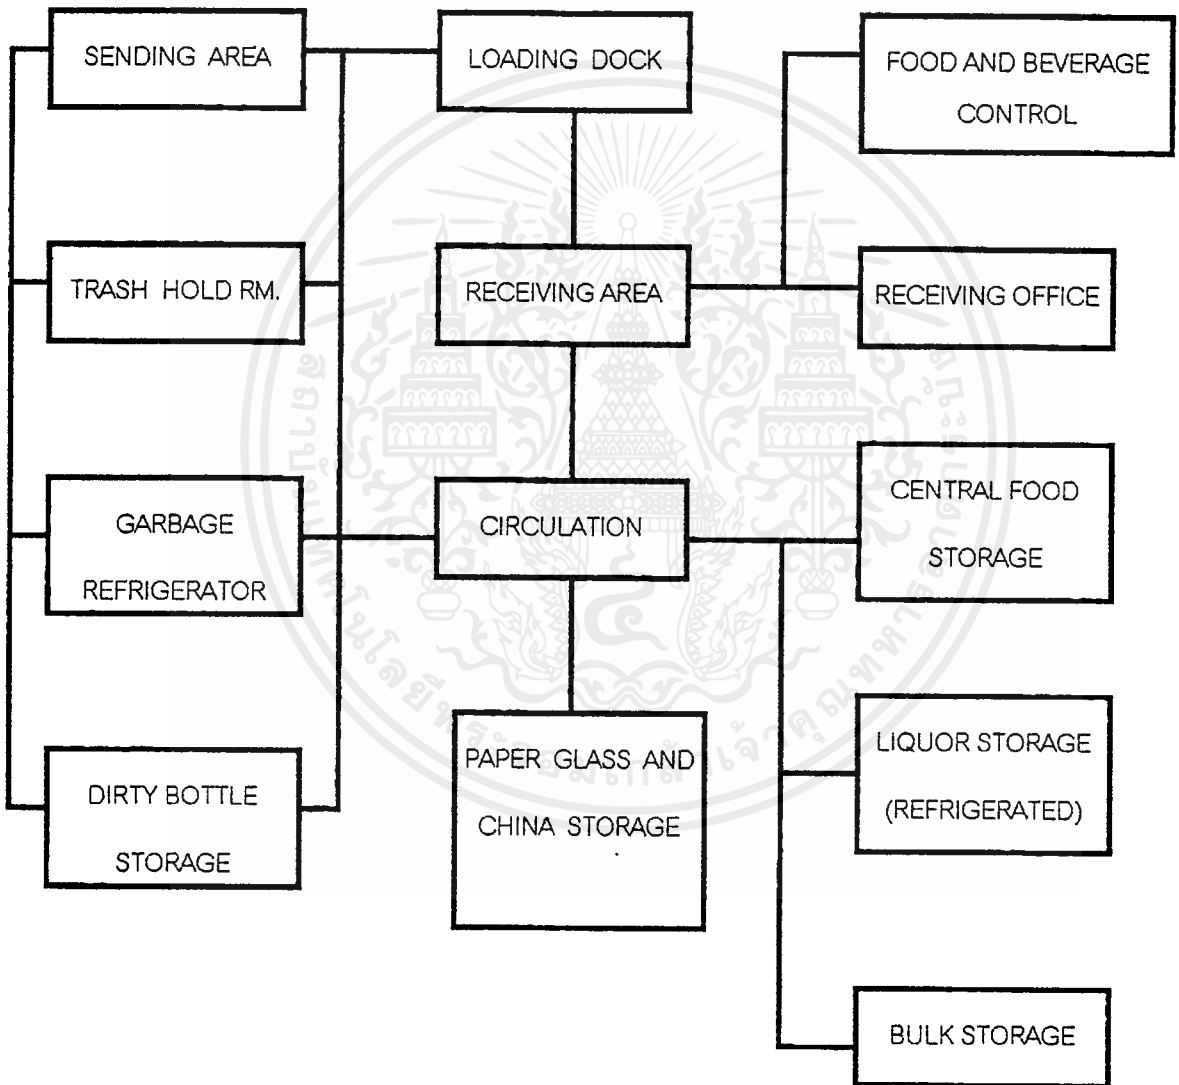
SENDING AREA

LOADING DOCK

FOOD AND BEVERAGE CONTROL

TRASH HOLD RM.

RECEIVING AREA

RECEIVING OFFICE

GARBAGE REFRIGERATOR

CIRCULATION

CENTRAL FOOD STORAGE

DIRTY BOTTLE STORAGE

PAPER GLASS AND CHINA STORAGE

LIQUOR STORAGE (REFRIGERATED)

BULK STORAGE